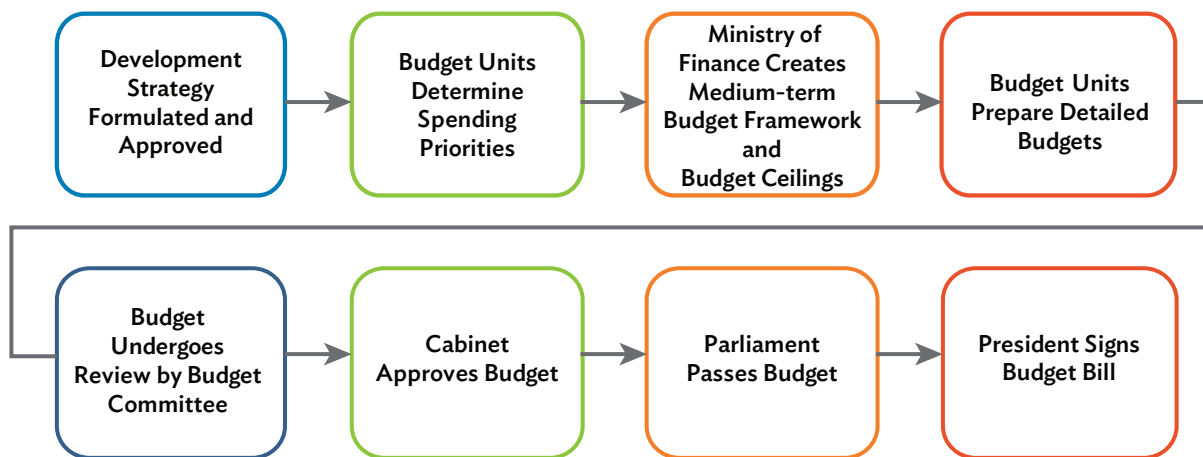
Development Strategy Formulated and Approved

Budget Units Determine Spending Priorities

Ministry of Finance Creates Medium-term Budget Framework and Budget Ceilings

Budget Units Prepare Detailed Budgets

Budget Undergoes Review by Budget Committee

Cabinet Approves Budget

Parliament Passes Budget

President Signs Budget Bill